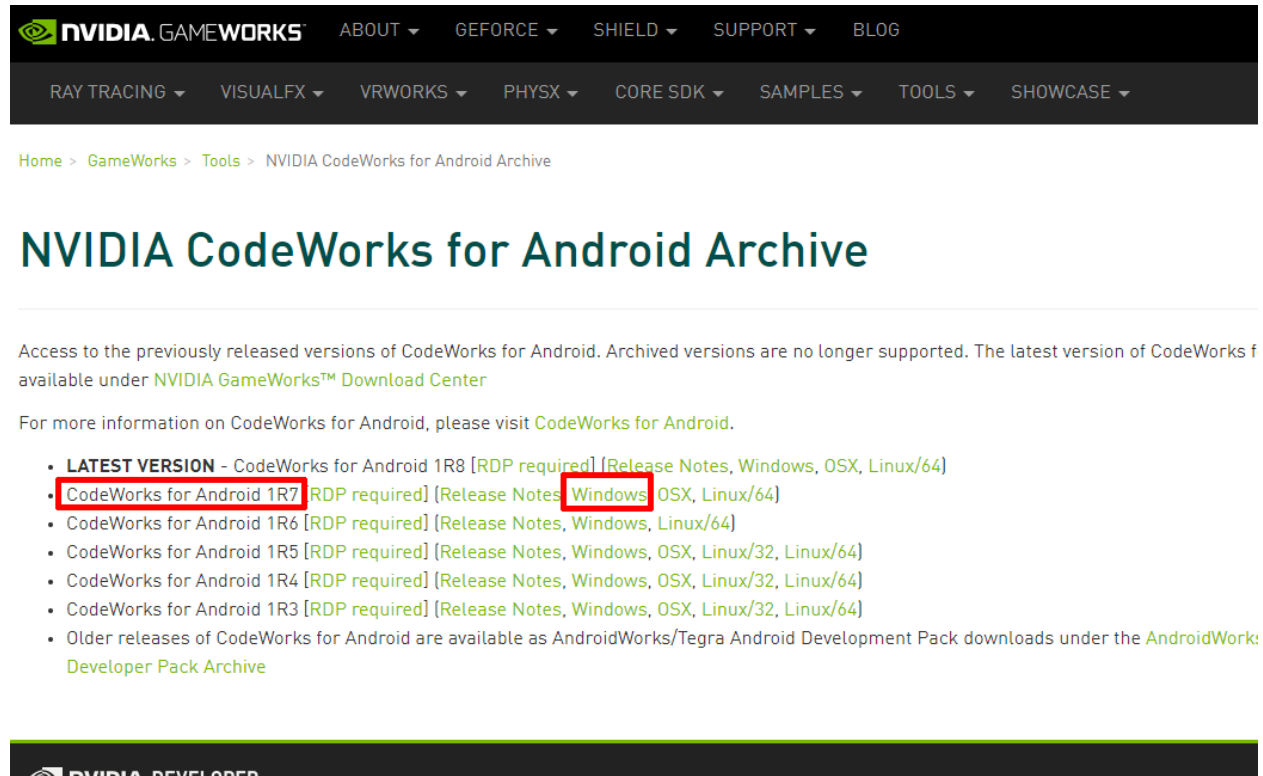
NVIDIA. GAMEWORKS ABOUT ▾ GEFORCE ▾ SHIELD ▾ SUPPORT ▾ BLOG

RAY TRACING ▾ VISUALFX ▾ VRWORKS ▾ PHYSX ▾ CORE SDK ▾ SAMPLES ▾ TOOLS ▾ SHOWCASE ▾

Home > GameWorks > Tools > NVIDIA CodeWorks for Android Archive

NVIDIA CodeWorks for Android Archive

Access to the previously released versions of CodeWorks for Android. Archived versions are no longer supported. The latest version of CodeWorks f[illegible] available under NVIDIA GameWorks™ Download Center

For more information on CodeWorks for Android, please visit CodeWorks for Android.

- **LATEST VERSION** - CodeWorks for Android 1R8 [RDP required] [Release Notes, Windows, OSX, Linux/64]
- CodeWorks for Android 1R7 [RDP required] [Release Notes, Windows, OSX, Linux/64]
- CodeWorks for Android 1R6 [RDP required] [Release Notes, Windows, Linux/64]
- CodeWorks for Android 1R5 [RDP required] [Release Notes, Windows, OSX, Linux/32, Linux/64]
- CodeWorks for Android 1R4 [RDP required] [Release Notes, Windows, OSX, Linux/32, Linux/64]
- CodeWorks for Android 1R3 [RDP required] [Release Notes, Windows, OSX, Linux/32, Linux/64]
- Older releases of CodeWorks for Android are available as AndroidWorks/Tegra Android Development Pack downloads under the AndroidWorks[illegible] Developer Pack Archive

NVIDIA. DEVELOPER